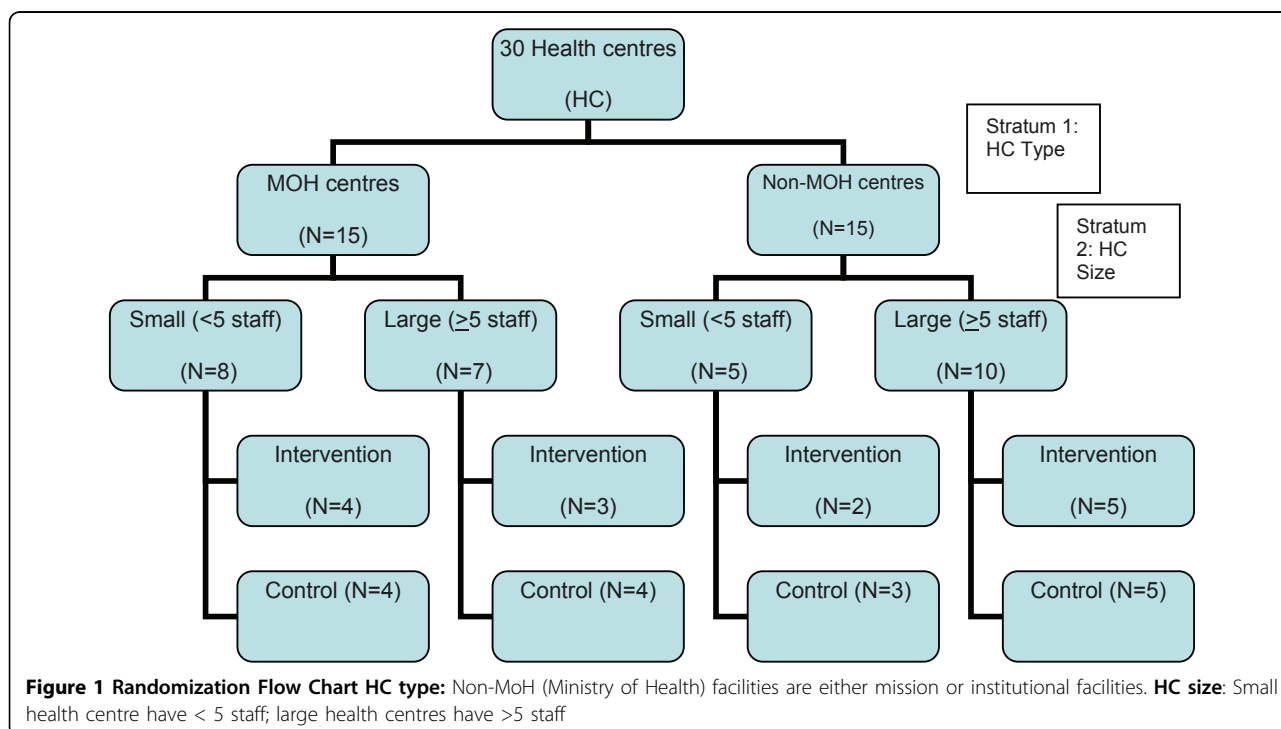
30 Health centres

(HC)

Stratum 1: HC Type

MOH centres

(N=15)

Non-MOH centres

(N=15)

Stratum 2: HC Size

Small (<5 staff)

(N=8)

Large ($\geq$5 staff)

(N=7)

Small (<5 staff)

(N=5)

Large ($\geq$5 staff)

(N=10)

Intervention

(N=4)

Control (N=4)

Intervention

(N=3)

Control (N=4)

Intervention

(N=2)

Control (N=3)

Intervention

(N=5)

Control (N=5)

**Figure 1 Randomization Flow Chart HC type:** Non-MoH (Ministry of Health) facilities are either mission or institutional facilities. **HC size**: Small health centre have < 5 staff; large health centres have >5 staff